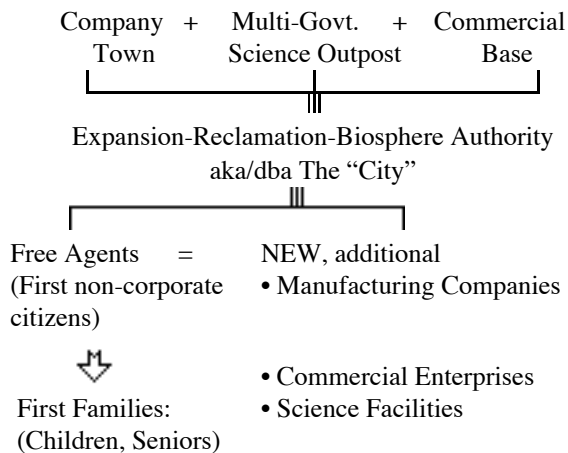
Company Town + Multi-Govt. Science Outpost + Commercial Base

Expansion-Reclamation-Biosphere Authority
aka/dba The "City"

Free Agents (First non-corporate citizens) = NEW, additional
• Manufacturing Companies
• Commercial Enterprises
• Science Facilities

First Families: (Children, Seniors)